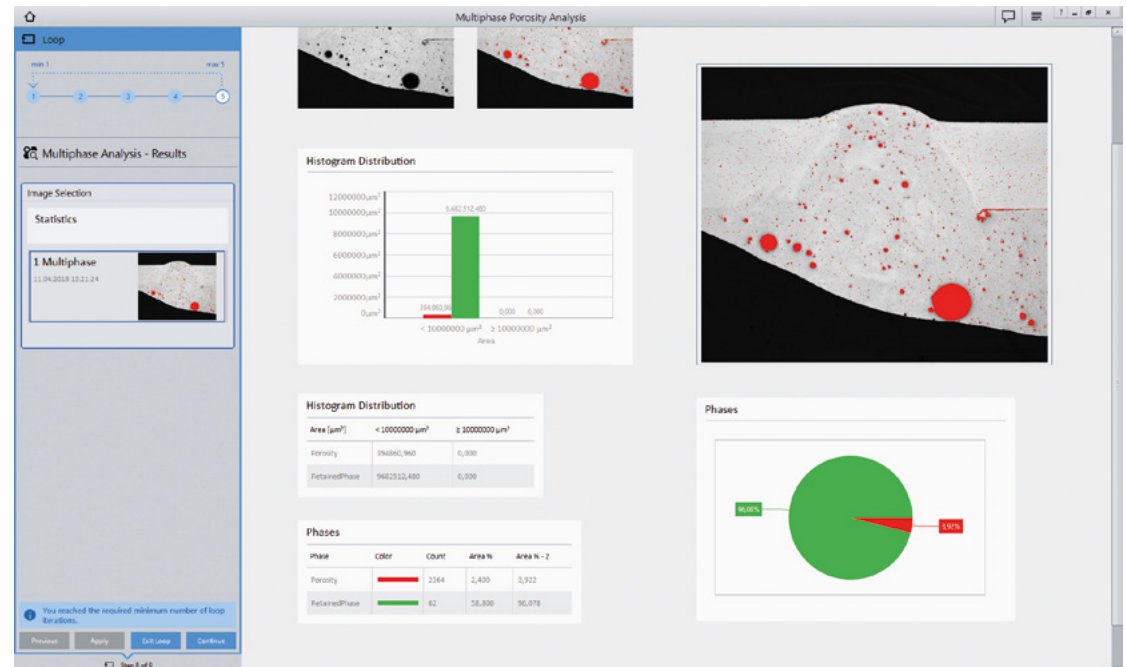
Multiphase Porosity Analysis

? - ▫ ×

Loop

min 1

max 5

1 2 3 4 5

Multiphase Analysis - Results

Image Selection

Statistics

1 Multiphase

11.04.2019 13:21:24

You reached the required minimum number of loop iterations.

Previous

Apply

Exit Loop

Continue

Step 8 of 8

Histogram Distribution

12000000µm²
10000000µm²
8000000µm²
6000000µm²
4000000µm²
2000000µm²
0µm²

9,482,512,480

394,860,96

0,000

0,000

< 10000000 µm²

≥ 10000000 µm²

Area

Histogram Distribution

| Area [µm²] | < 10000000 µm² | ≥ 10000000 µm² |
|---|---|---|
| Porosity | 394860,960 | 0,000 |
| RetainedPhase | 9682512,480 | 0,000 |

Phases

| Phase | Color | Count | Area % | Area % - 2 |
|---|---|---|---|---|
| Porosity | | 2364 | 2,400 | 3,922 |
| RetainedPhase | | 62 | 58,800 | 96,078 |

Phases

96,08%

3,92%